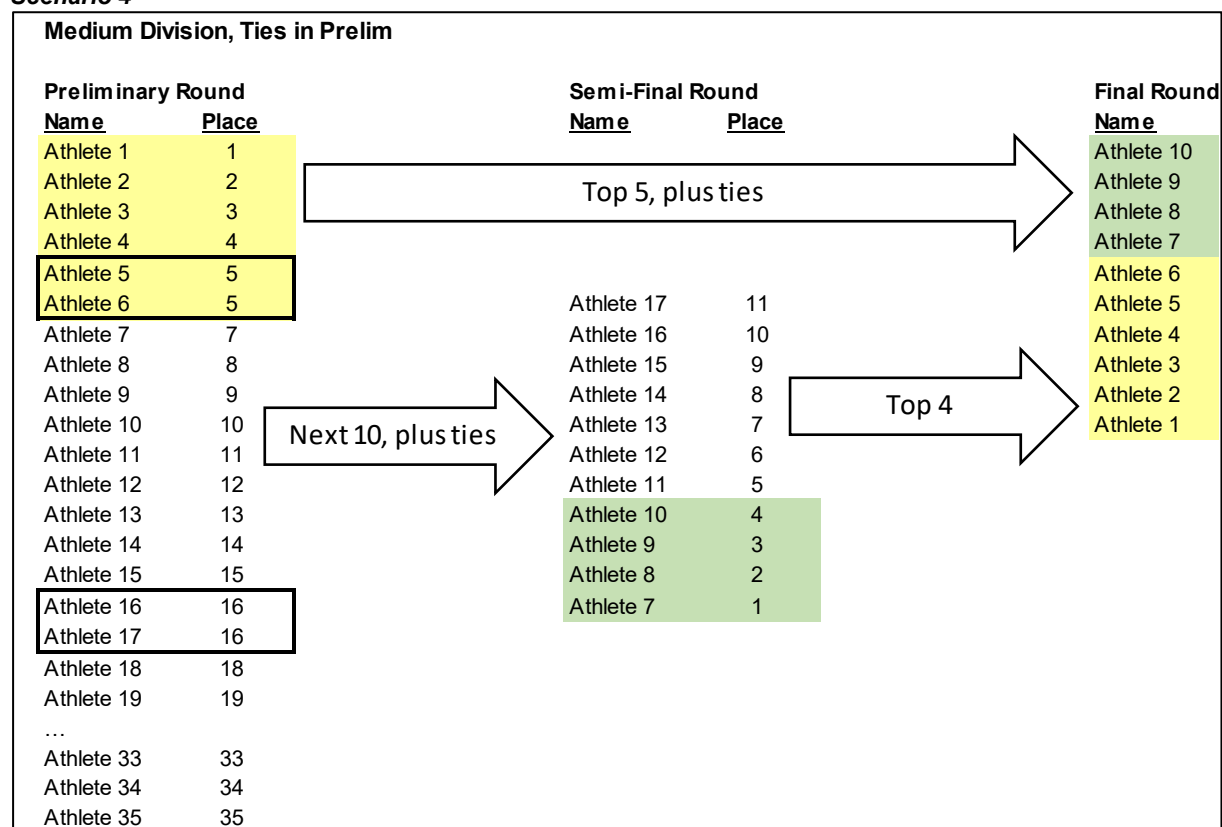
Scenario 4

Medium Division, Ties in Prelim

Preliminary Round

| Name | Place |
|---|---|
| Athlete 1 | 1 |
| Athlete 2 | 2 |
| Athlete 3 | 3 |
| Athlete 4 | 4 |
| Athlete 5 | 5 |
| Athlete 6 | 5 |
| Athlete 7 | 7 |
| Athlete 8 | 8 |
| Athlete 9 | 9 |
| Athlete 10 | 10 |
| Athlete 11 | 11 |
| Athlete 12 | 12 |
| Athlete 13 | 13 |
| Athlete 14 | 14 |
| Athlete 15 | 15 |
| Athlete 16 | 16 |
| Athlete 17 | 16 |
| Athlete 18 | 18 |
| Athlete 19 | 19 |
| … | |
| Athlete 33 | 33 |
| Athlete 34 | 34 |
| Athlete 35 | 35 |

Top 5, plus ties

Next 10, plus ties

Semi-Final Round

| Name | Place |
|---|---|
| Athlete 17 | 11 |
| Athlete 16 | 10 |
| Athlete 15 | 9 |
| Athlete 14 | 8 |
| Athlete 13 | 7 |
| Athlete 12 | 6 |
| Athlete 11 | 5 |
| Athlete 10 | 4 |
| Athlete 9 | 3 |
| Athlete 8 | 2 |
| Athlete 7 | 1 |

Top 4

Final Round

| Name |
|---|
| Athlete 10 |
| Athlete 9 |
| Athlete 8 |
| Athlete 7 |
| Athlete 6 |
| Athlete 5 |
| Athlete 4 |
| Athlete 3 |
| Athlete 2 |
| Athlete 1 |